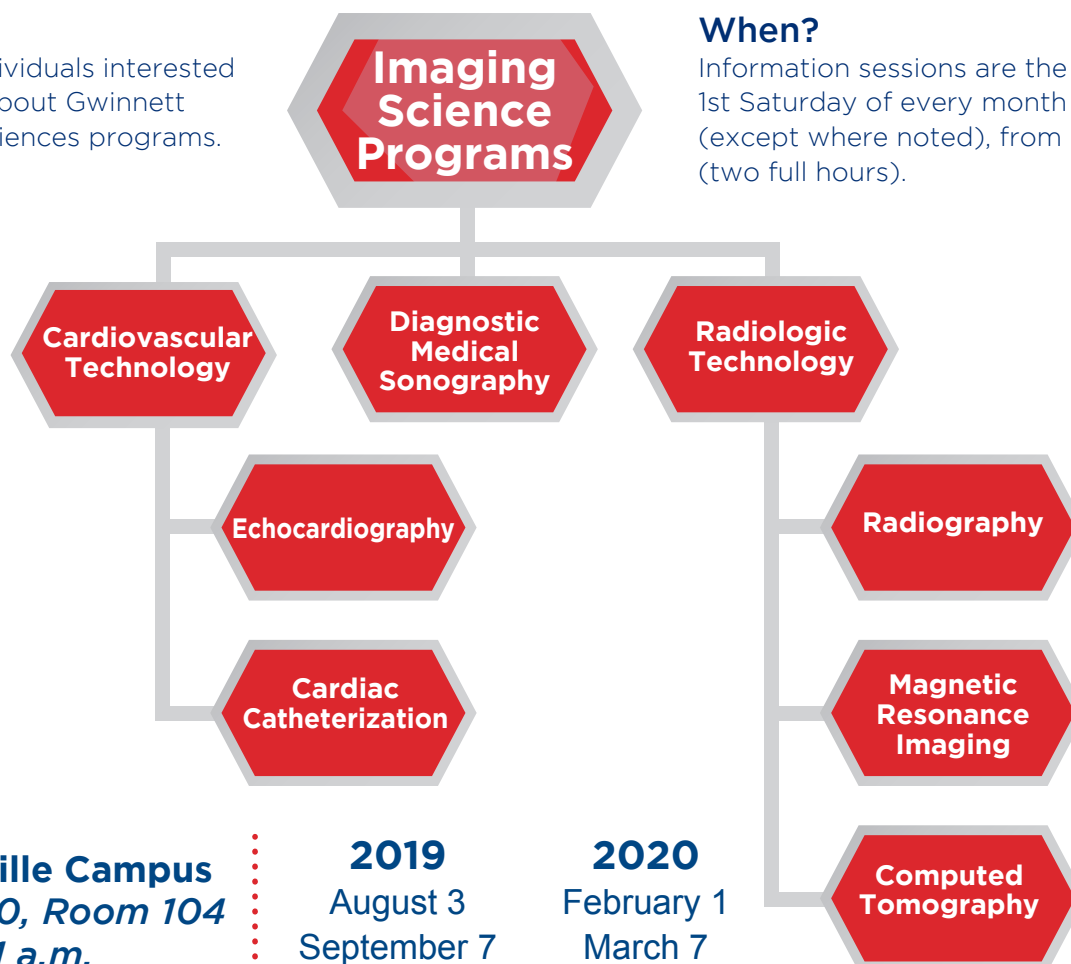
ividuals interested
bout Gwinnett
iences programs.

Imaging Science Programs

When?
Information sessions are the 1st Saturday of every month (except where noted), from (two full hours).

Cardiovascular Technology

Diagnostic Medical Sonography

Radiologic Technology

Echocardiography

Cardiac Catheterization

Radiography

Magnetic Resonance Imaging

Computed Tomography

ille Campus
0, Room 104
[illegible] a.m.

2019
August 3
September 7

2020
February 1
March 7